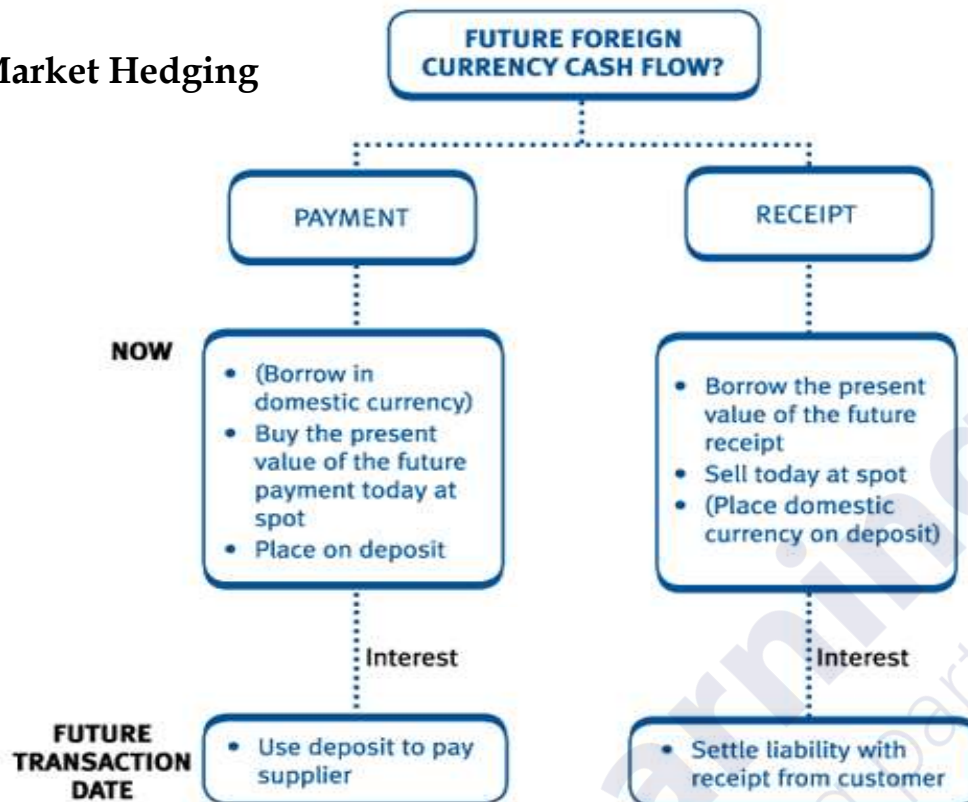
Market Hedging

FUTURE FOREIGN CURRENCY CASH FLOW?

PAYMENT

RECEIPT

NOW

• (Borrow in domestic currency)
• Buy the present value of the future payment today at spot
• Place on deposit

• Borrow the present value of the future receipt
• Sell today at spot
• (Place domestic currency on deposit)

Interest

Interest

FUTURE TRANSACTION DATE

• Use deposit to pay supplier

• Settle liability with receipt from customer